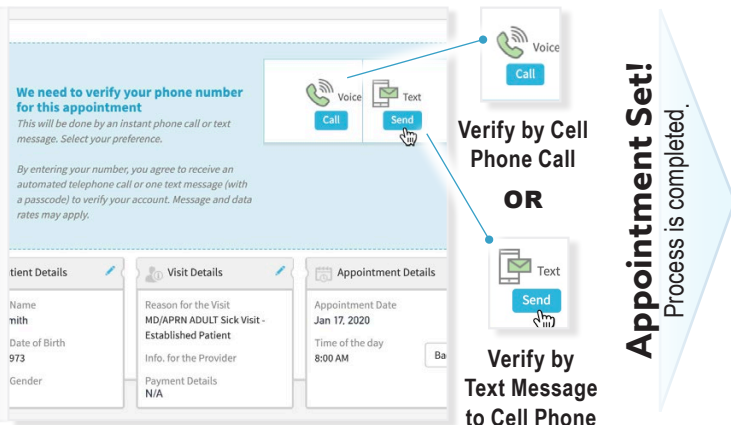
We need to verify your phone number for this appointment

This will be done by an instant phone call or text message. Select your preference.

By entering your number, you agree to receive an automated telephone call or one text message (with a passcode) to verify your account. Message and data rates may apply.

Voice
Call

Text
Send

Voice
Call

Verify by Cell Phone Call

OR

Text
Send

Verify by Text Message to Cell Phone

tient Details
Name
mith
Date of Birth
973
Gender

Visit Details
Reason for the Visit
MD/APRN ADULT Sick Visit - Established Patient
Info. for the Provider
Payment Details
N/A

Appointment Details
Appointment Date
Jan 17, 2020
Time of the day
8:00 AM
Ba

Appointment Set!
Process is completed.